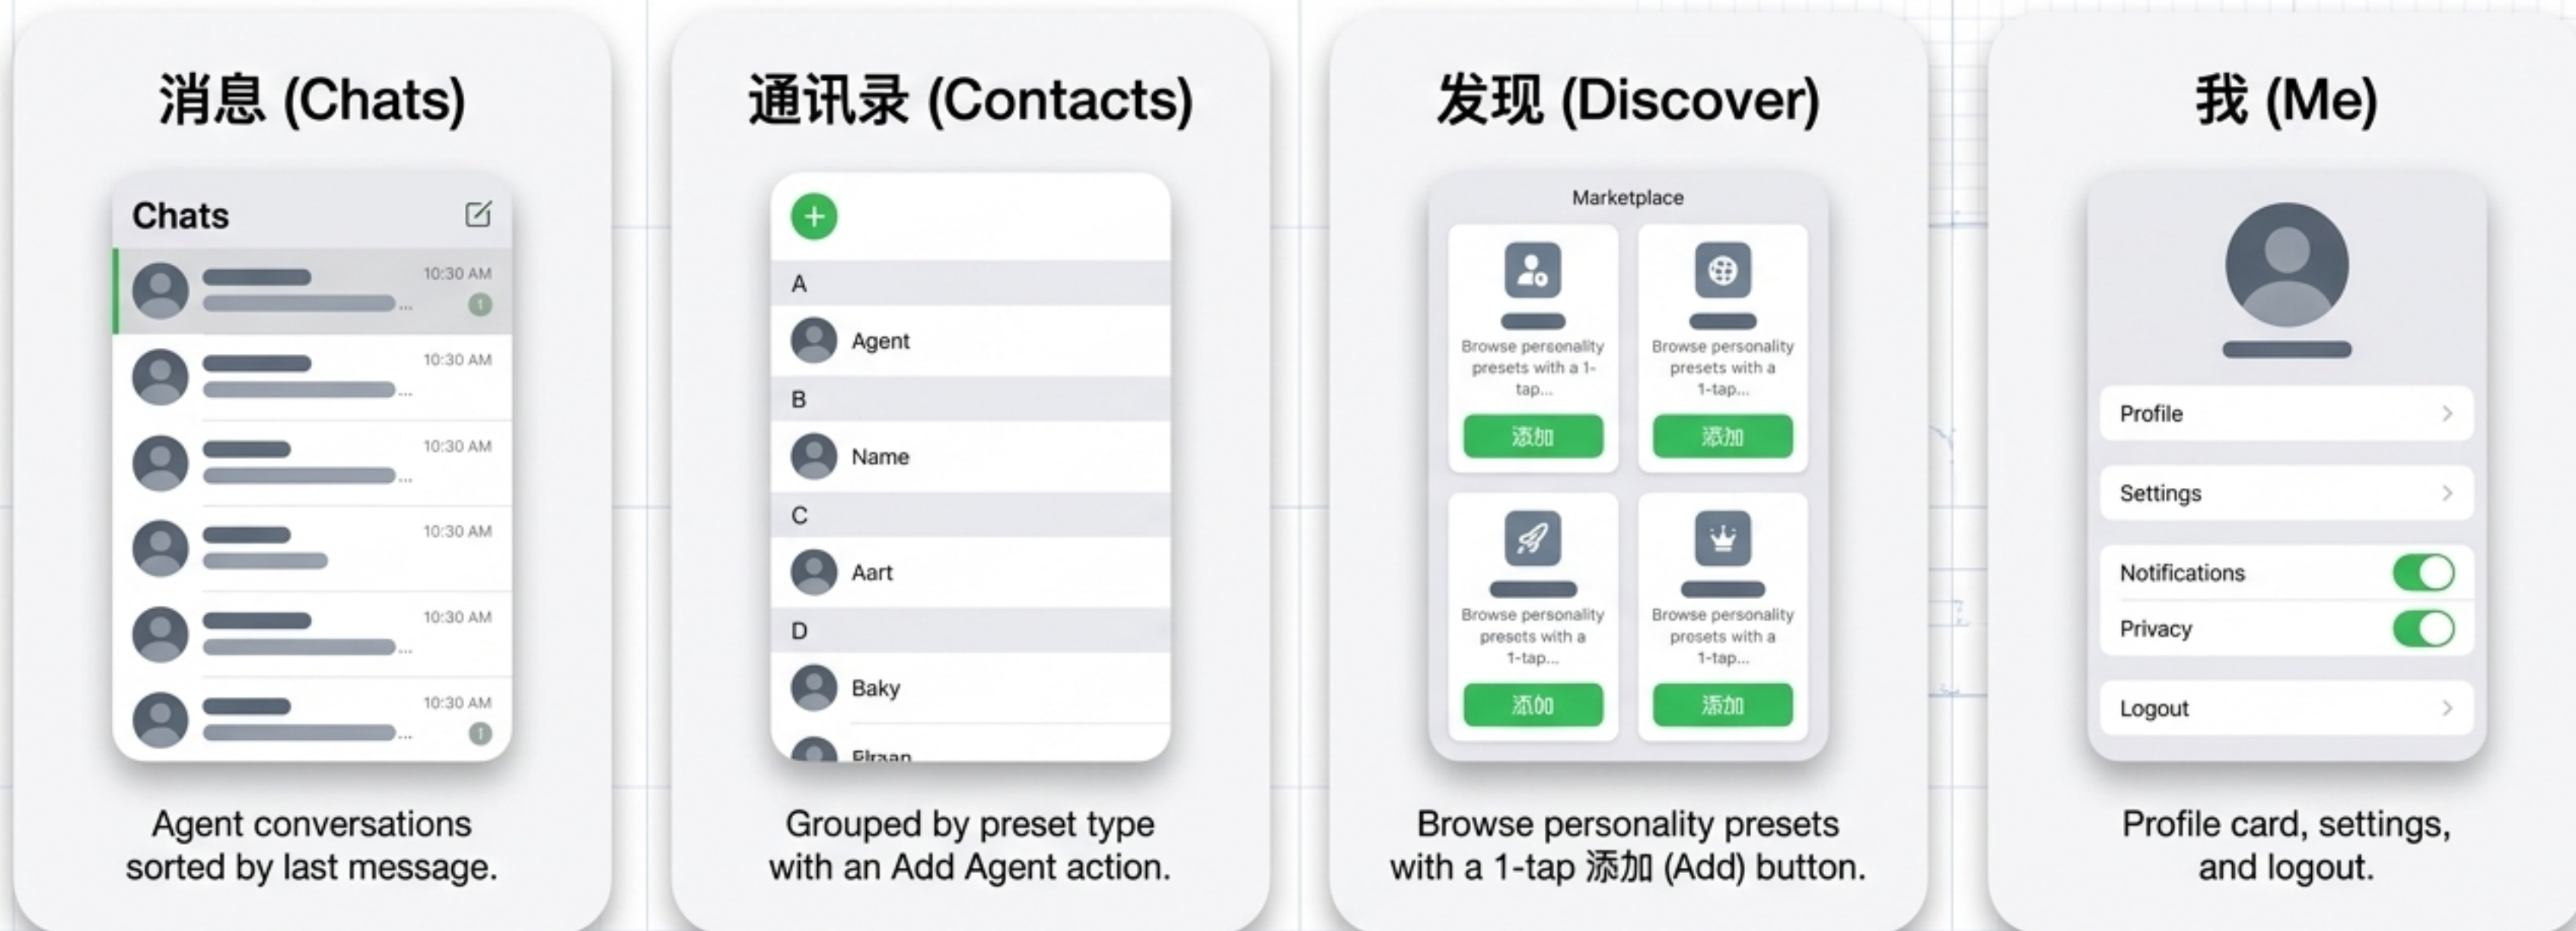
消息 (Chats)

Chats

10:30 AM

1

10:30 AM

10:30 AM

10:30 AM

10:30 AM

10:30 AM

1

Agent conversations sorted by last message.

通讯录 (Contacts)

+

A

Agent

B

Name

C

Aart

D

Baky

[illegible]

Grouped by preset type with an Add Agent action.

发现 (Discover)

Marketplace

Browse personality presets with a 1-tap...

添加

Browse personality presets with a 1-tap...

添加

Browse personality presets with a 1-tap...

添加

Browse personality presets with a 1-tap...

添加

Browse personality presets with a 1-tap 添加 (Add) button.

我 (Me)

Profile

Settings

Notifications

Privacy

Logout

Profile card, settings, and logout.